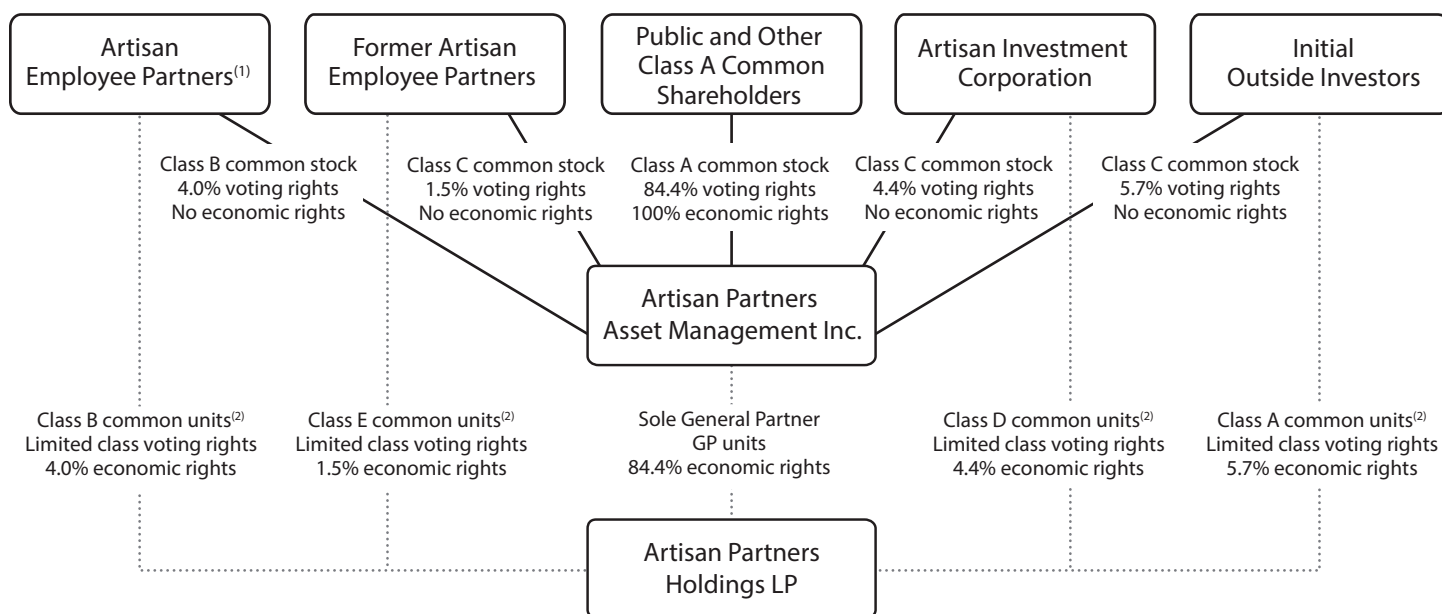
Artisan Employee Partners$^{(1)}$

Former Artisan Employee Partners

Public and Other Class A Common Shareholders

Artisan Investment Corporation

Initial Outside Investors

Class B common stock
4.0% voting rights
No economic rights

Class C common stock
1.5% voting rights
No economic rights

Class A common stock
84.4% voting rights
100% economic rights

Class C common stock
4.4% voting rights
No economic rights

Class C common stock
5.7% voting rights
No economic rights

Artisan Partners Asset Management Inc.

Class B common units$^{(2)}$
Limited class voting rights
4.0% economic rights

Class E common units$^{(2)}$
Limited class voting rights
1.5% economic rights

Sole General Partner
GP units
84.4% economic rights

Class D common units$^{(2)}$
Limited class voting rights
4.4% economic rights

Class A common units$^{(2)}$
Limited class voting rights
5.7% economic rights

Artisan Partners Holdings LP